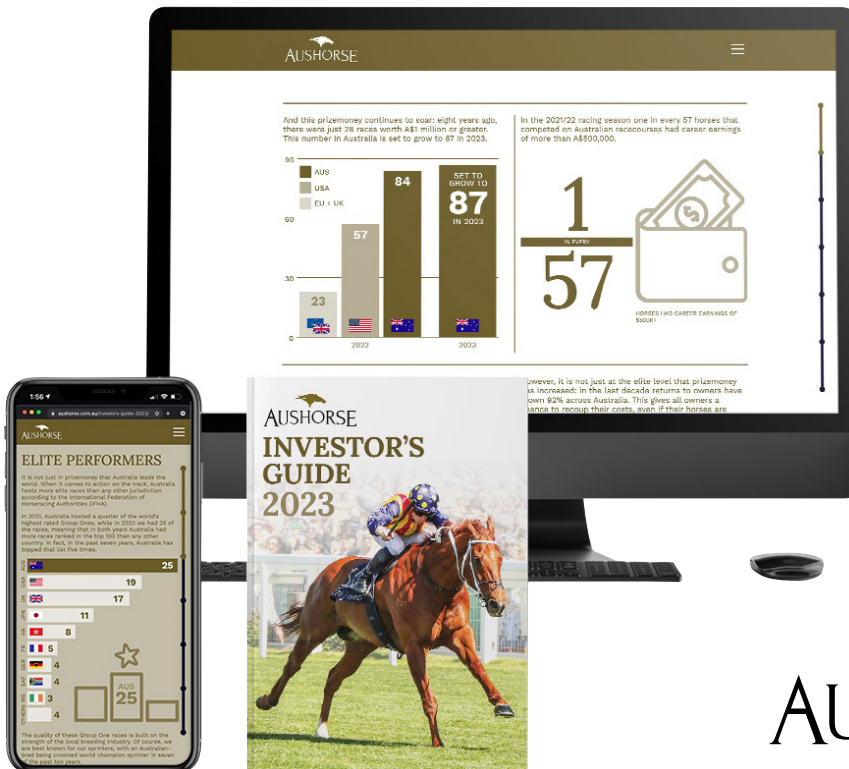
AUSHORSE

And this prizemoney continues to soar: eight years ago, there were just 38 races worth A$1 million or greater. This number in Australia is set to grow to 87 in 2023.

90
60
30
0

AUS
USA
EU + UK

23
57
84
SET TO GROW TO
87
IN 2023

2022
2023

In the 2021/22 racing season one in every 57 horses that competed on Australian racecourses had career earnings of more than A$500,000.

1
IN FY/FY
57

HORSES HAD CAREER EARNINGS OF $500K+

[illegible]owever, it is not just at the elite level that prizemoney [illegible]as increased: in the last decade returns to owners have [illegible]own 92% across Australia. This gives all owners a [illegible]hance to recoup their costs, even if their horses are

1:56
aushorse.com.au/investors-guide-2023/

AUSHORSE

ELITE PERFORMERS

It is not just in prizemoney that Australia leads the world. When it comes to action on the track, Australia hosts more elite races than any other jurisdiction according to the International Federation of Horseracing Authorities (IFHA).

In 2021, Australia hosted a quarter of the world's highest rated Group Ones, while in 2020 we had 25 of the races, meaning that in both years Australia had more races ranked in the top 100 than any other country. In fact, in the past seven years, Australia has topped that list five times.

AUS 25
USA 19
UK 17
JPN 11
HK 8
FR 5
GER 4
SAF 4
IRE 3
OTHERS 4

AUS
25

The quality of these Group One races is built on the strength of the local breeding industry. Of course, we are best known for our sprinters, with an Australian-bred being crowned world champion sprinter in seven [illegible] the past ten years.

AUSHORSE
INVESTOR'S GUIDE
2023

AU